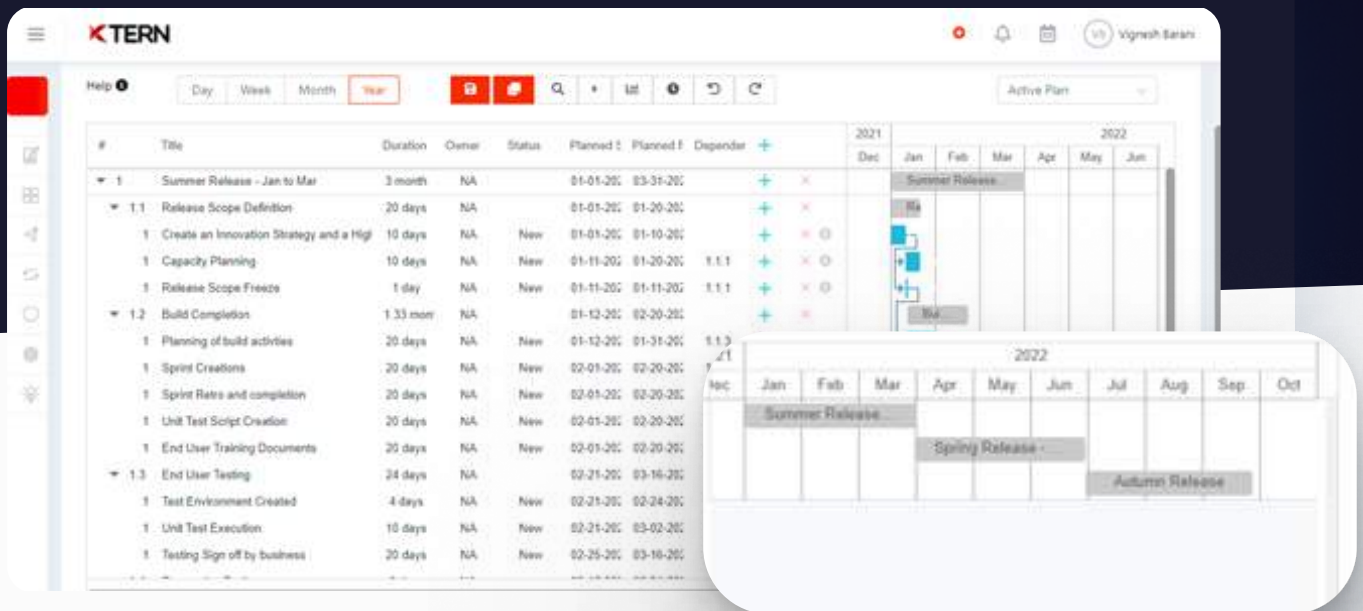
KTERN

VB Vignesh Barani

Help

Day Week Month Year

Active Plan

| # | Title | Duration | Owner | Status | Planned S | Planned F | Dependen |
|---|---|---|---|---|---|---|---|
| 1 | Summer Release - Jan to Mar | 3 month | NA | | 01-01-202 | 03-31-202 | |
| 1.1 | Release Scope Definition | 20 days | NA | | 01-01-202 | 01-20-202 | |
| 1 | Create an Innovation Strategy and a High | 10 days | NA | New | 01-01-202 | 01-10-202 | |
| 1 | Capacity Planning | 10 days | NA | New | 01-11-202 | 01-20-202 | 1.1.1 |
| 1 | Release Scope Freeze | 1 day | NA | New | 01-11-202 | 01-11-202 | 1.1.1 |
| 1.2 | Build Completion | 1.33 mon | NA | | 01-12-202 | 02-20-202 | |
| 1 | Planning of build activities | 20 days | NA | New | 01-12-202 | 01-31-202 | 1.1.3 |
| 1 | Sprint Creations | 20 days | NA | New | 02-01-202 | 02-20-202 | |
| 1 | Sprint Retro and completion | 20 days | NA | New | 02-01-202 | 02-20-202 | |
| 1 | Unit Test Script Creation | 20 days | NA | New | 02-01-202 | 02-20-202 | |
| 1 | End User Training Documents | 20 days | NA | New | 02-01-202 | 02-20-202 | |
| 1.3 | End User Testing | 24 days | NA | | 02-21-202 | 03-16-202 | |
| 1 | Test Environment Created | 4 days | NA | New | 02-21-202 | 02-24-202 | |
| 1 | Unit Test Execution | 10 days | NA | New | 02-21-202 | 03-02-202 | |
| 1 | Testing Sign off by business | 20 days | NA | New | 02-25-202 | 03-16-202 | |

2021 2022
Dec Jan Feb Mar Apr May Jun

Summer Release...
Bu

2021 2022
Dec Jan Feb Mar Apr May Jun Jul Aug Sep Oct

Summer Release...
Spring Release -
Autumn Release